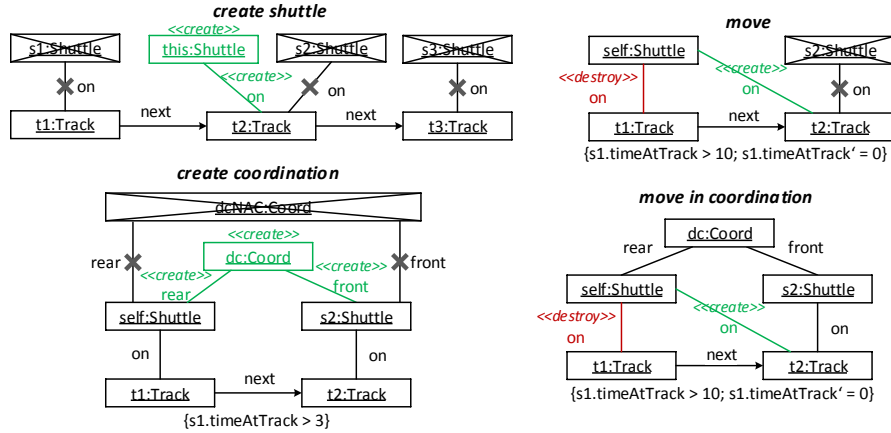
create shuttle

<<create>>

s1:Shuttle

this:Shuttle

s2:Shuttle

s3:Shuttle

on

<<create>>
on

on

t1:Track

next

t2:Track

next

t3:Track

move

self:Shuttle

s2:Shuttle

<<destroy>>
on

<<create>>
on

on

t1:Track

next

t2:Track

{s1.timeAtTrack > 10; s1.timeAtTrack' = 0}

create coordination

dcNAC:Coord

<<create>>

rear

dc:Coord

front

<<create>>
rear

<<create>>
front

self:Shuttle

s2:Shuttle

on

on

t1:Track

next

t2:Track

{s1.timeAtTrack > 3}

move in coordination

dc:Coord

rear

front

self:Shuttle

s2:Shuttle

<<destroy>>
on

<<create>>
on

on

t1:Track

next

t2:Track

{s1.timeAtTrack > 10; s1.timeAtTrack' = 0}